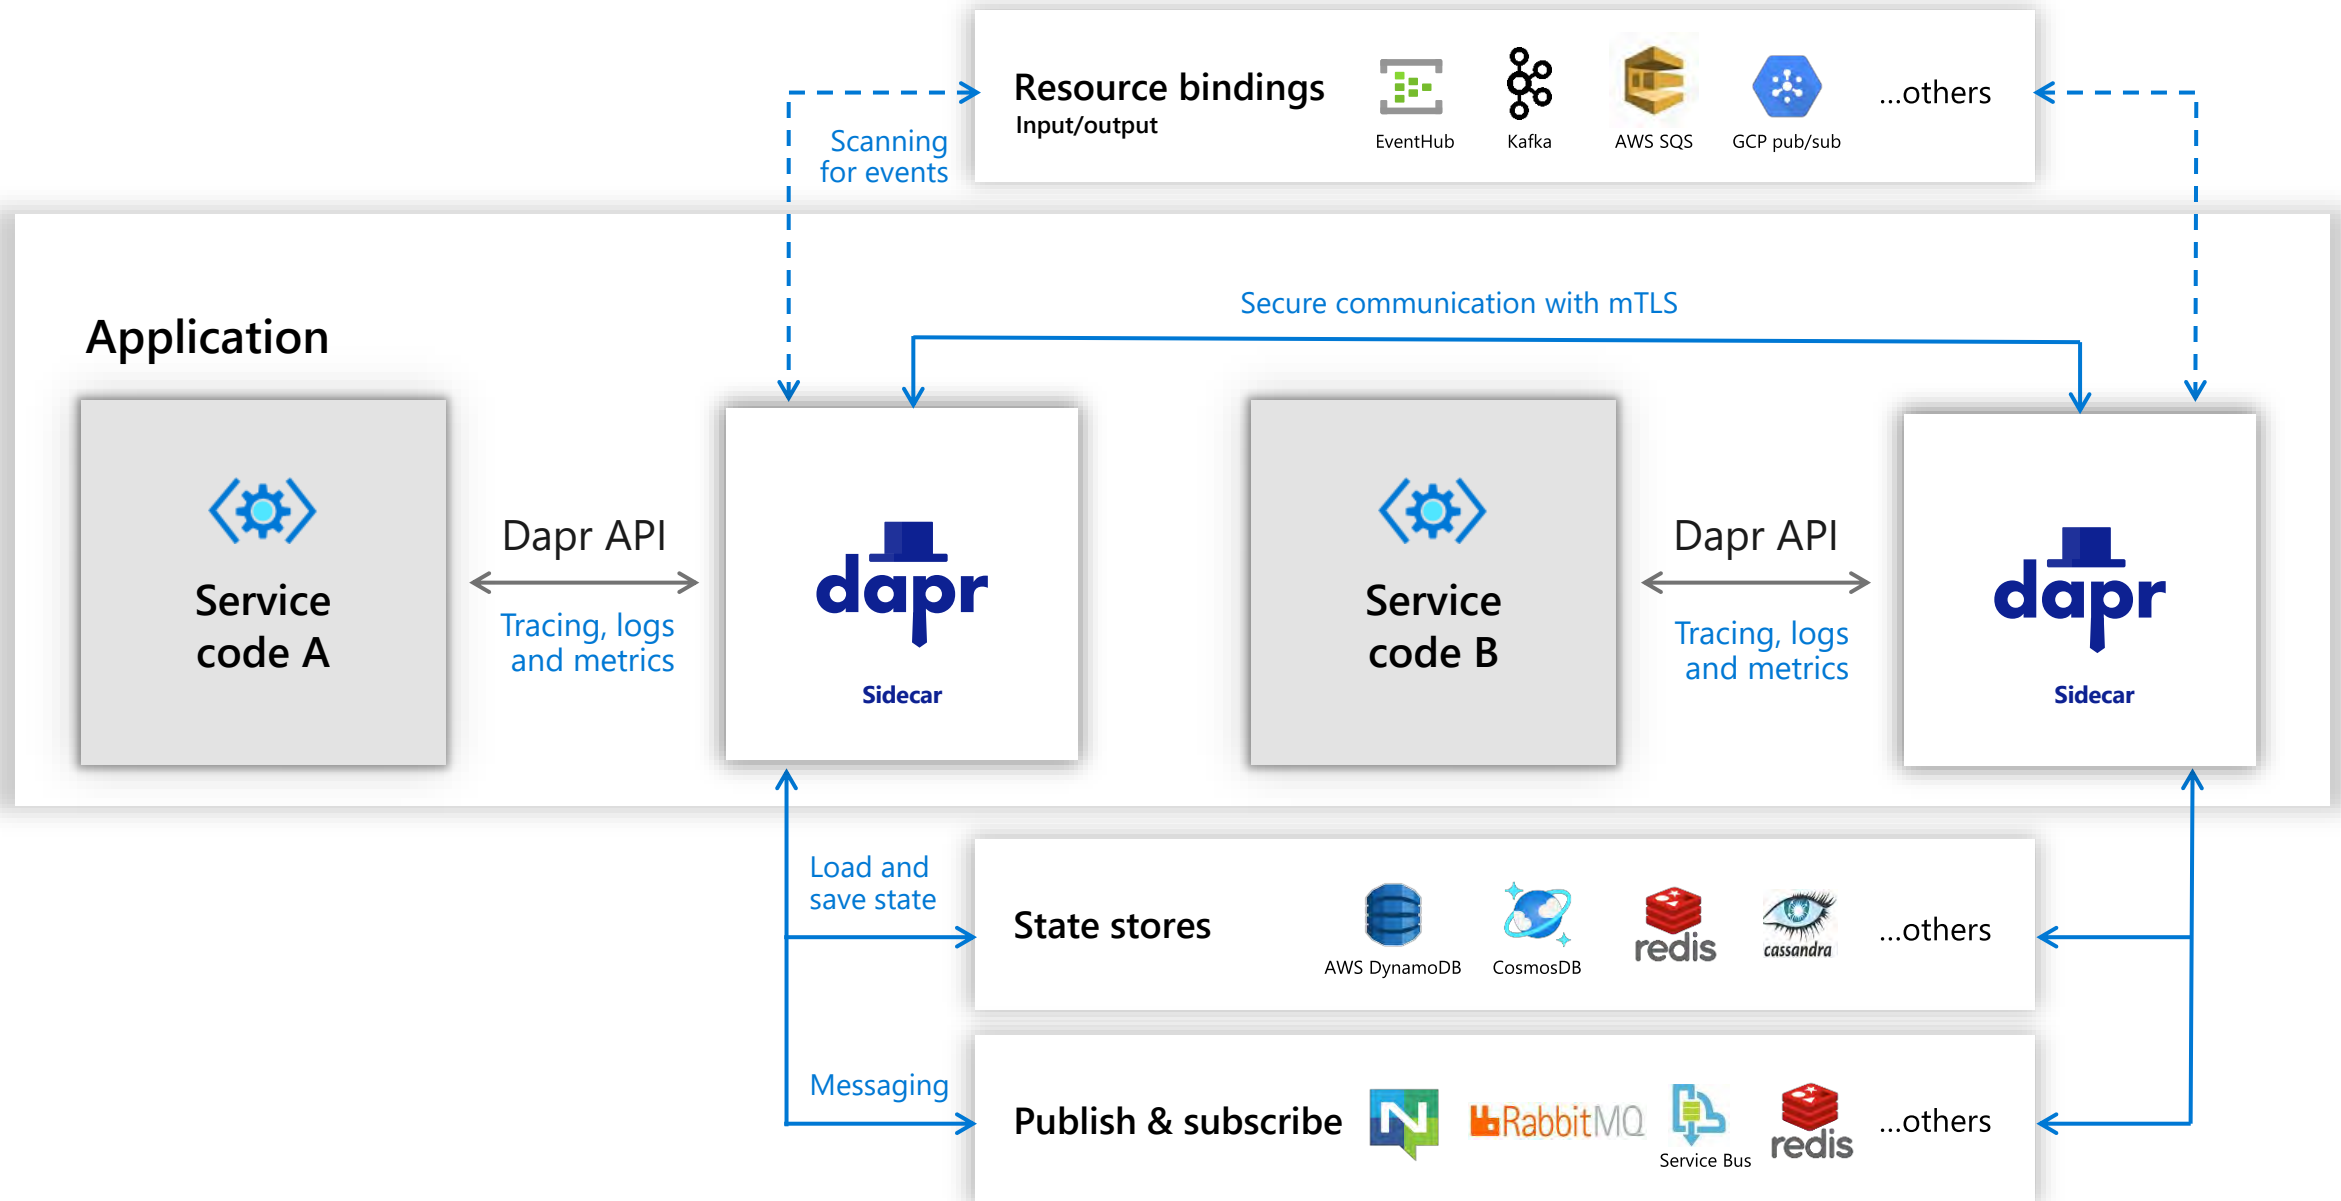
Resource bindings
Input/output

EventHub
Kafka
AWS SQS
GCP pub/sub
...others

Scanning for events

Application

Secure communication with mTLS

Service code A

Dapr API

Tracing, logs and metrics

dapr
Sidecar

Service code B

Dapr API

Tracing, logs and metrics

dapr
Sidecar

Load and save state

State stores

AWS DynamoDB
CosmosDB
redis
cassandra
...others

Messaging

Publish & subscribe

RabbitMQ
Service Bus
redis
...others